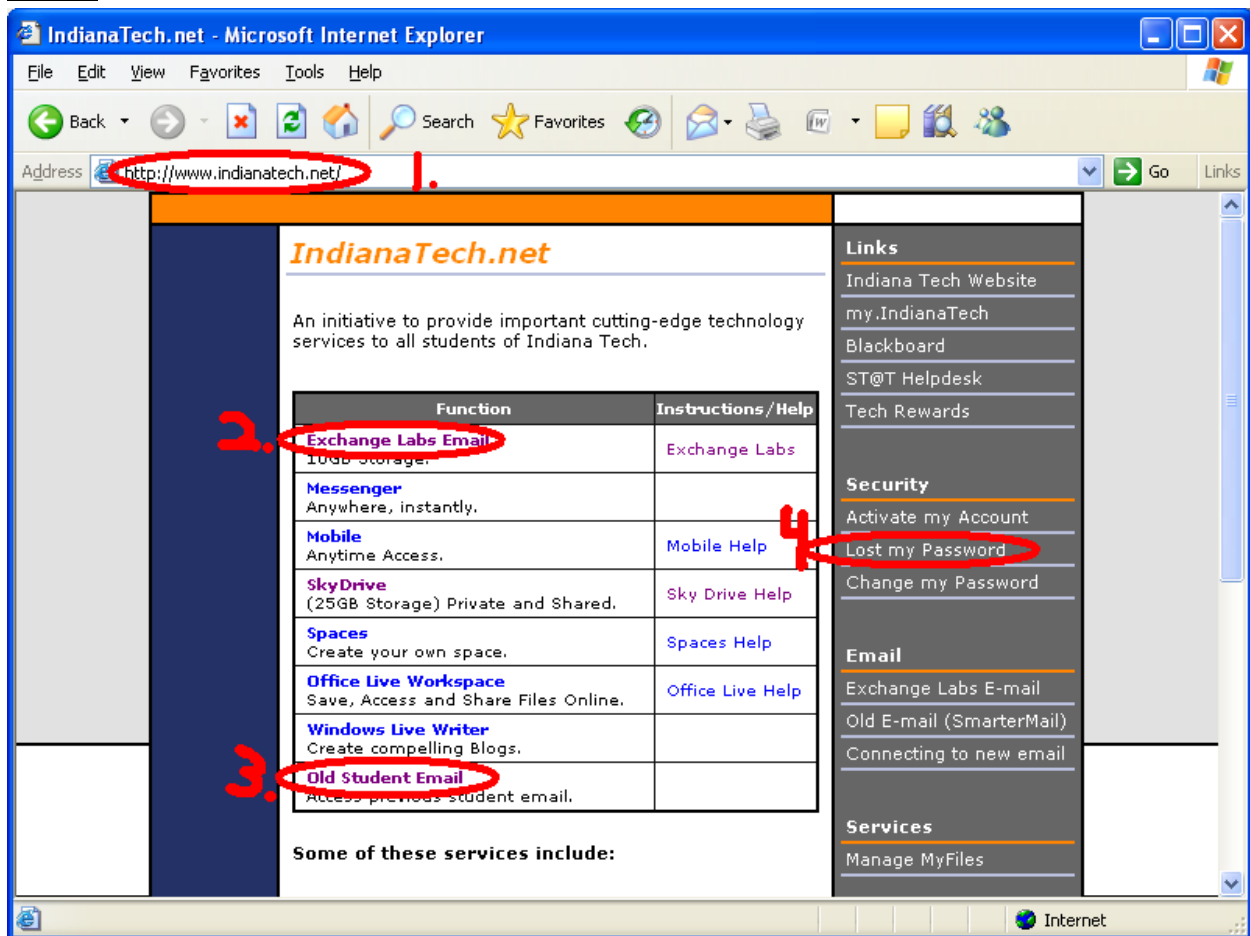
IndianaTech.net - Microsoft Internet Explorer

File Edit View Favorites Tools Help

Back Search Favorites

Address http://www.indianatech.net/ 1. Go Links

IndianaTech.net

An initiative to provide important cutting-edge technology services to all students of Indiana Tech.

| Function | Instructions/Help |
|---|---|
| 2. Exchange Labs Email 10GB Storage. | Exchange Labs |
| Messenger Anywhere, instantly. | |
| Mobile Anytime Access. | Mobile Help |
| SkyDrive (25GB Storage) Private and Shared. | Sky Drive Help |
| Spaces Create your own space. | Spaces Help |
| Office Live Workspace Save, Access and Share Files Online. | Office Live Help |
| Windows Live Writer Create compelling Blogs. | |
| 3. Old Student Email Access previous student email. | |

Some of these services include:

Links
Indiana Tech Website
my.IndianaTech
Blackboard
ST@T Helpdesk
Tech Rewards

Security
Activate my Account
4. Lost my Password
Change my Password

Email
Exchange Labs E-mail
Old E-mail (SmarterMail)
Connecting to new email

Services
Manage MyFiles

Internet